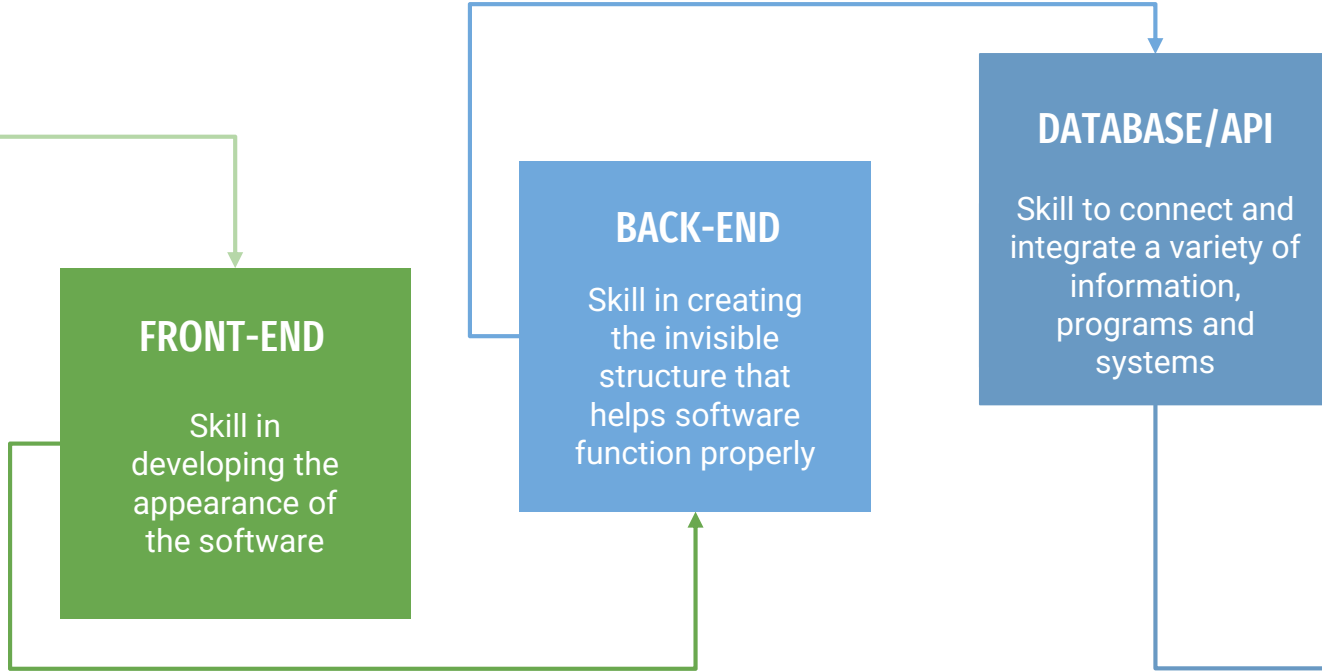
FRONT-END

Skill in developing the appearance of the software

BACK-END

Skill in creating the invisible structure that helps software function properly

DATABASE/API

Skill to connect and integrate a variety of information, programs and systems